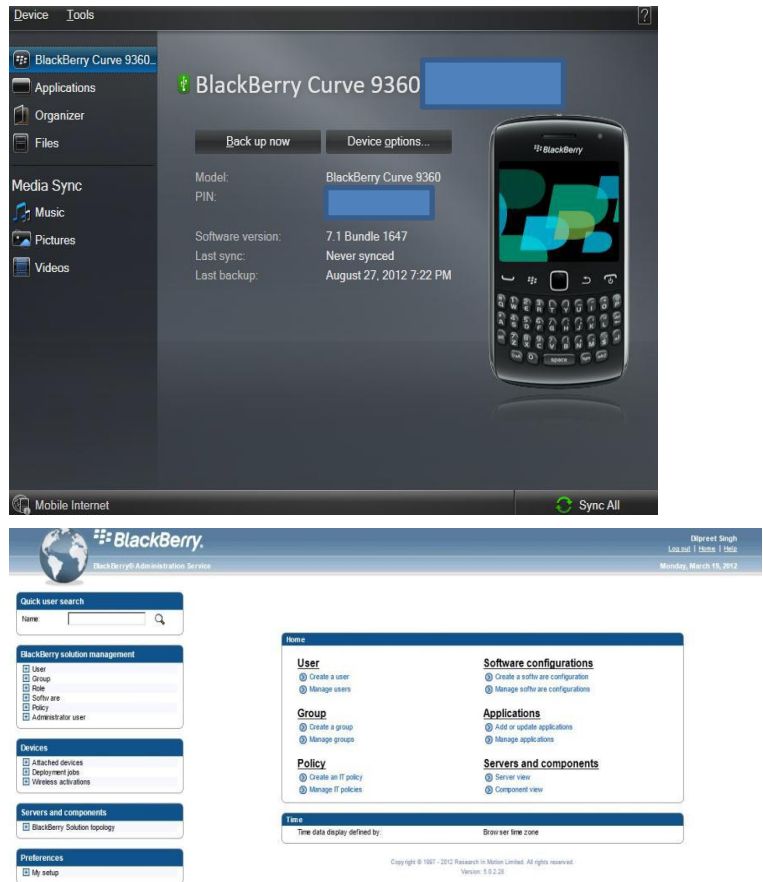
Device Tools

?

BlackBerry Curve 9360...
Applications
Organizer
Files

Media Sync
Music
Pictures
Videos

BlackBerry Curve 9360

Back up now
Device options...

Model: BlackBerry Curve 9360
PIN:

Software version: 7.1 Bundle 1647
Last sync: Never synced
Last backup: August 27, 2012 7:22 PM

BlackBerry

Mobile Internet
Sync All

BlackBerry.
BlackBerry® Administration Service

Dilpreet Singh
Log out | Home | Help
Monday, March 15, 2012

Quick user search
Name:

BlackBerry solution management
User
Group
Role
Software
Policy
Administrator user

Devices
Attached devices
Deployment jobs
Wireless activations

Servers and components
BlackBerry Solution topology

Preferences
My setup

Home

User
Create a user
Manage users

Software configurations
Create a software configuration
Manage software configurations

Group
Create a group
Manage groups

Applications
Add or update applications
Manage applications

Policy
Create an IT policy
Manage IT policies

Servers and components
Server view
Component view

Time
Time data display defined by: Browser time zone

Copyright © 1997 - 2012 Research In Motion Limited. All rights reserved.
Version: 5.0.2.28